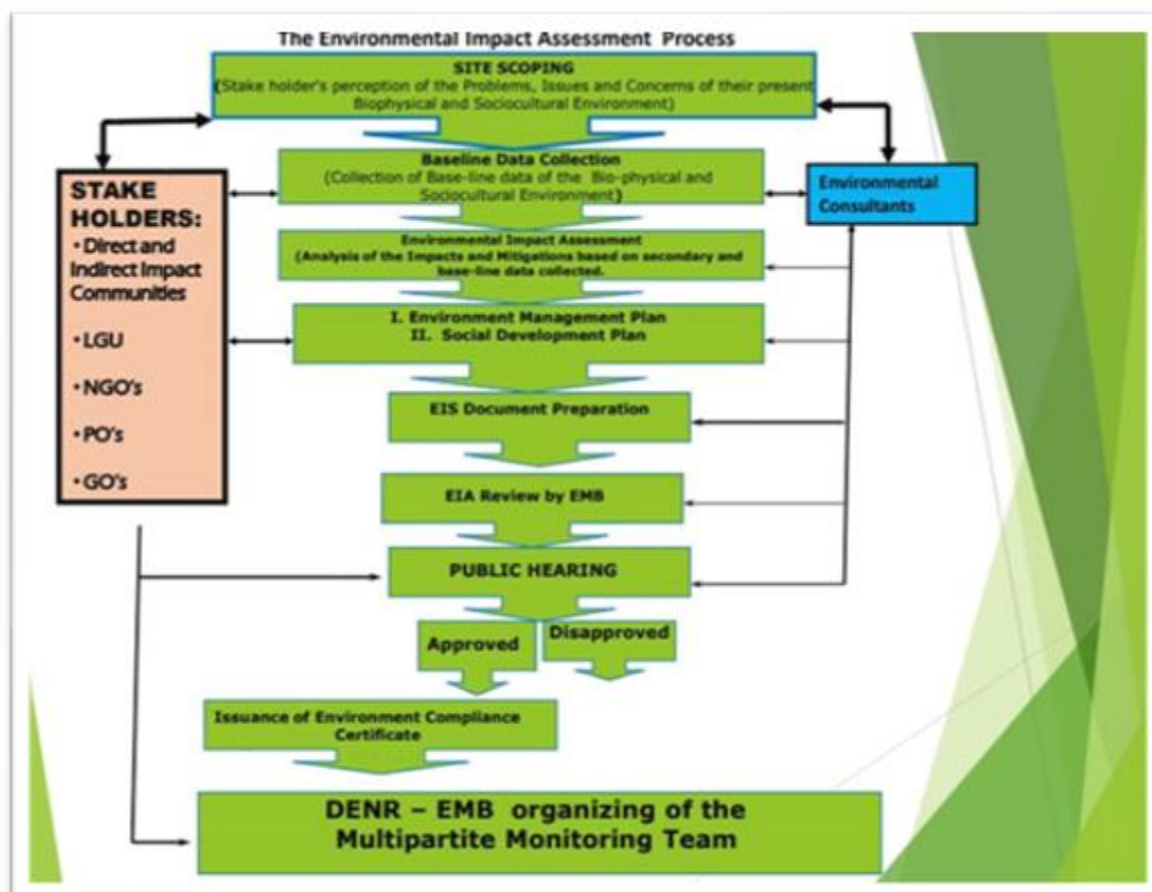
The Environmental Impact Assessment Process

SITE SCOPING
(Stake holder's perception of the Problems, Issues and Concerns of their present Biophysical and Sociocultural Environment)

STAKE HOLDERS:
• Direct and Indirect Impact Communities
• LGU
• NGO's
• PO's
• GO's

Environmental Consultants

Baseline Data Collection
(Collection of Base-line data of the Bio-physical and Sociocultural Environment)

Environmental Impact Assessment
(Analysis of the Impacts and Mitigations based on secondary and base-line data collected.

I. Environment Management Plan
II. Social Development Plan

EIS Document Preparation

EIA Review by EMB

PUBLIC HEARING

Approved

Disapproved

Issuance of Environment Compliance Certificate

DENR – EMB organizing of the Multipartite Monitoring Team